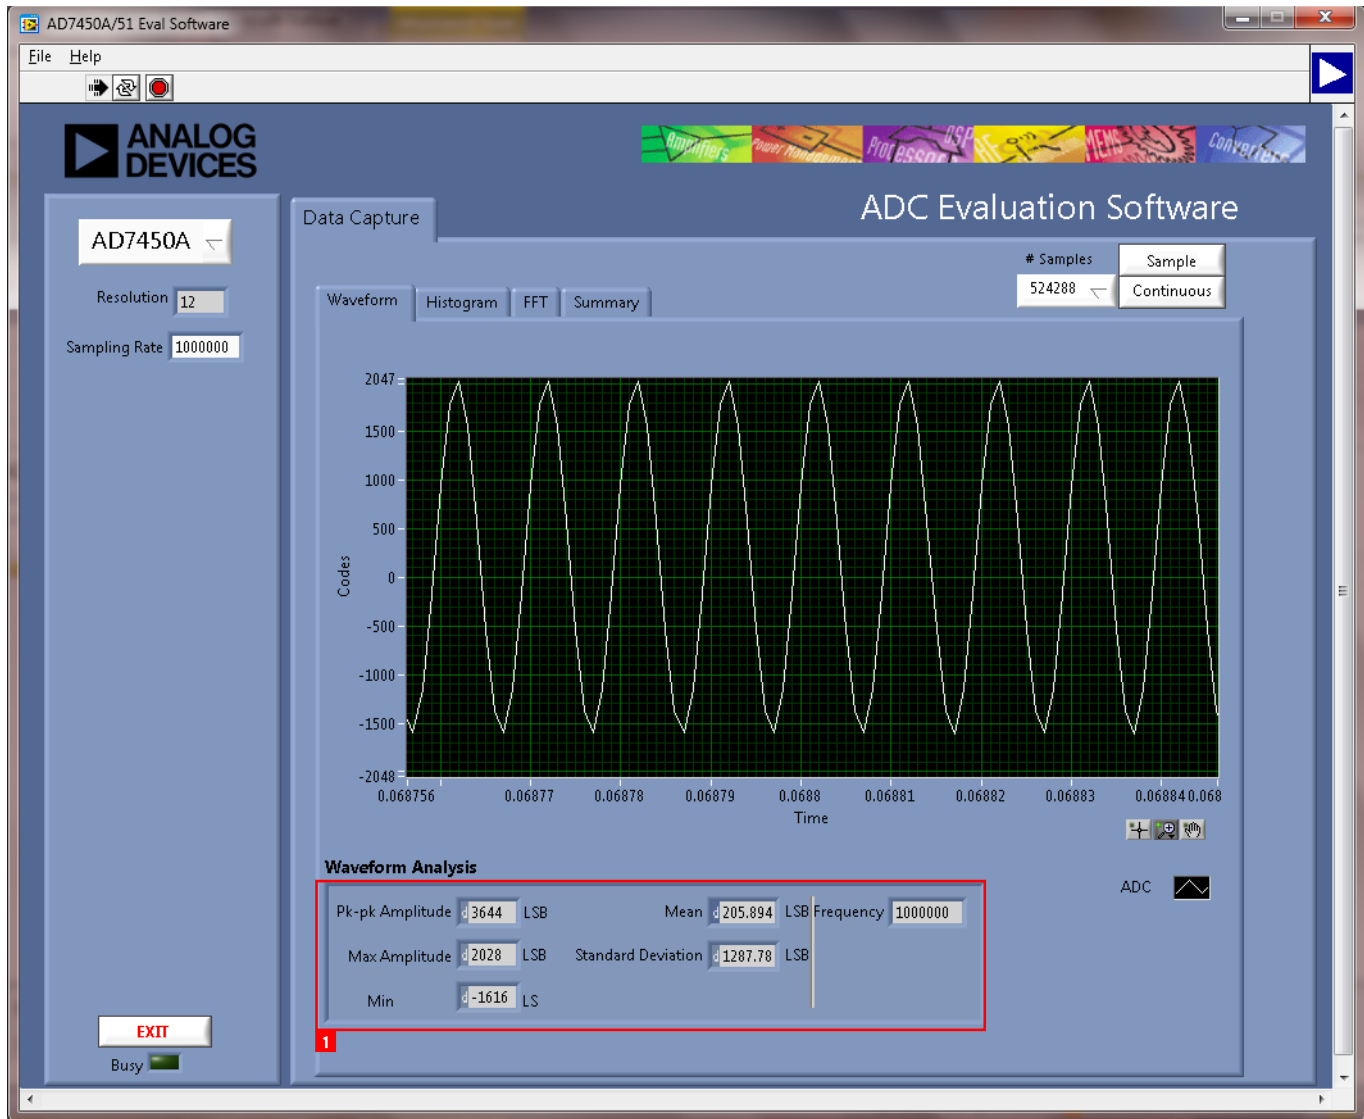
AD7450A/51 Eval Software

File Help

ANALOG DEVICES

Amplifiers Power Management Processors DSP RF MEMS Converters

ADC Evaluation Software

AD7450A

Resolution 12

Sampling Rate 1000000

Data Capture

# Samples 524288

Sample

Continuous

Waveform Histogram FFT Summary

2047
1500
1000
500
0
-500
-1000
-1500
-2048

Codes

0.068756 0.06877 0.06878 0.06879 0.0688 0.06881 0.06882 0.06883 0.06884 0.068

Time

Waveform Analysis

ADC

Pk-pk Amplitude 3644 LSB

Max Amplitude 2028 LSB

Min -1616 LS

Mean 205.894 LSB

Standard Deviation 1287.78 LSB

Frequency 1000000

1

EXIT

Busy